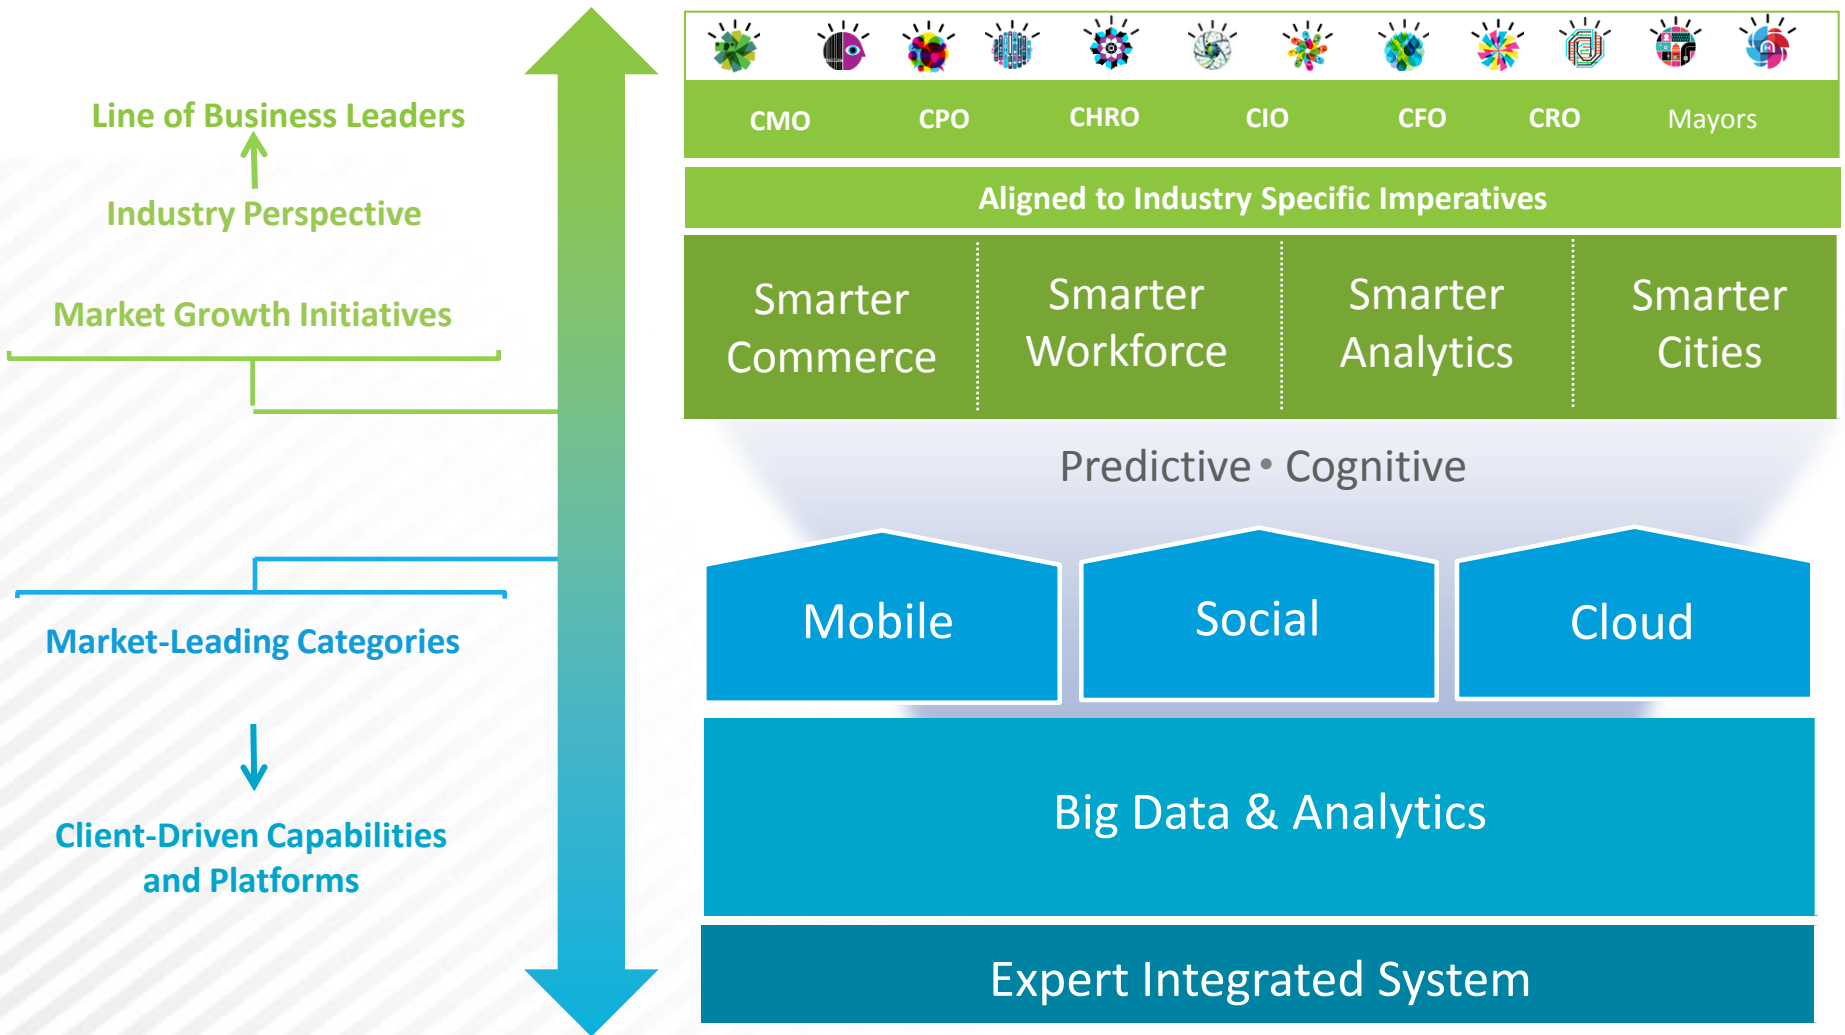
Line of Business Leaders

Industry Perspective

Market Growth Initiatives

Market-Leading Categories

Client-Driven Capabilities and Platforms

CMO CPO CHRO CIO CFO CRO Mayors

Aligned to Industry Specific Imperatives

| Smarter Commerce | Smarter Workforce | Smarter Analytics | Smarter Cities |
|---|---|---|---|

Predictive • Cognitive

Mobile

Social

Cloud

Big Data & Analytics

Expert Integrated System